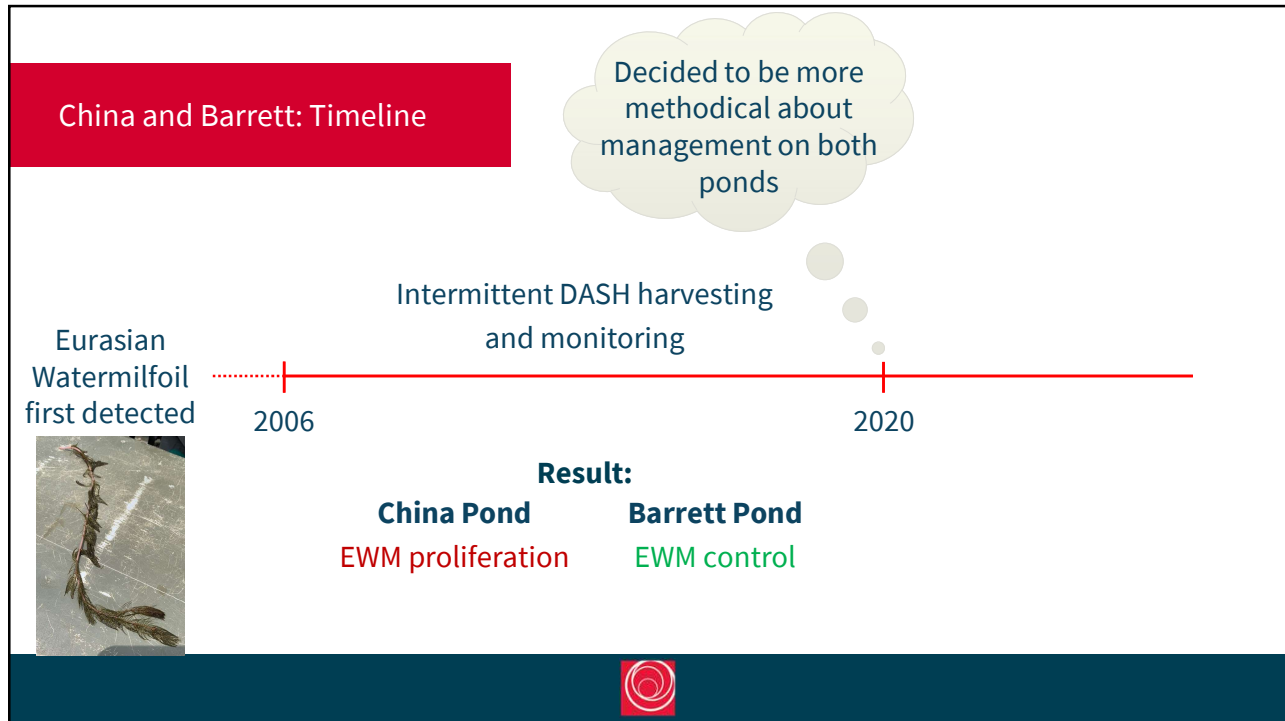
China and Barrett: Timeline

Decided to be more methodical about management on both ponds

Intermittent DASH harvesting and monitoring

Eurasian Watermilfoil first detected

2006

2020

Result:

China Pond

EWM proliferation

Barrett Pond

EWM control